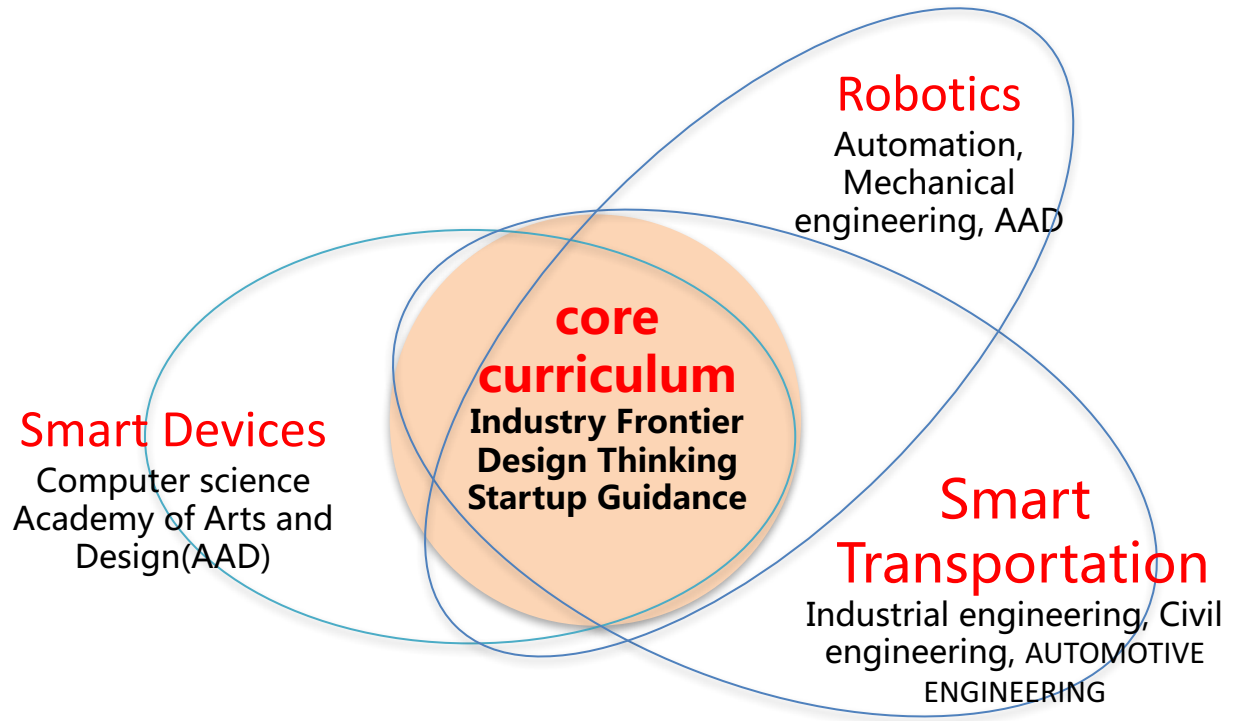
Robotics
Automation, Mechanical engineering, AAD

core curriculum
Industry Frontier
Design Thinking
Startup Guidance

Smart Devices
Computer science
Academy of Arts and Design(AAD)

Smart Transportation
Industrial engineering, Civil engineering, AUTOMOTIVE ENGINEERING